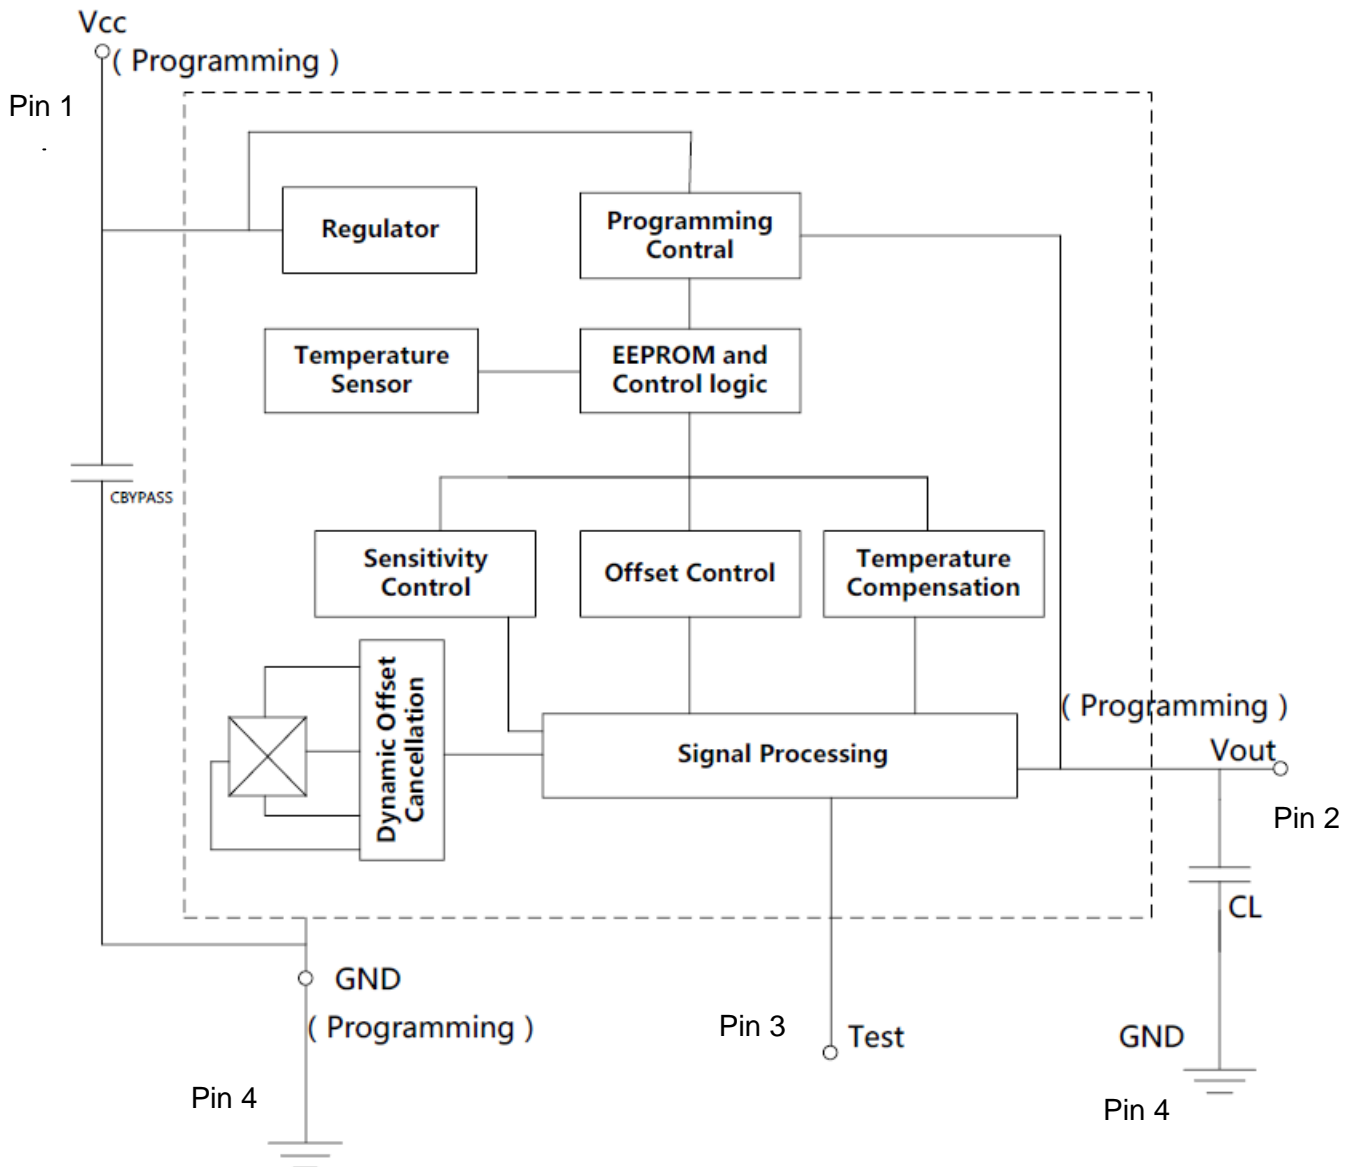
Vcc
( Programming )
Pin 1

Regulator

Programming Contral

Temperature Sensor

EEPROM and Control logic

CBYPASS

Sensitivity Control

Offset Control

Temperature Compensation

Dynamic Offset Cancellation

Signal Processing

( Programming )
Vout
Pin 2

CL

GND
( Programming )
Pin 4

Pin 3
Test

GND
Pin 4